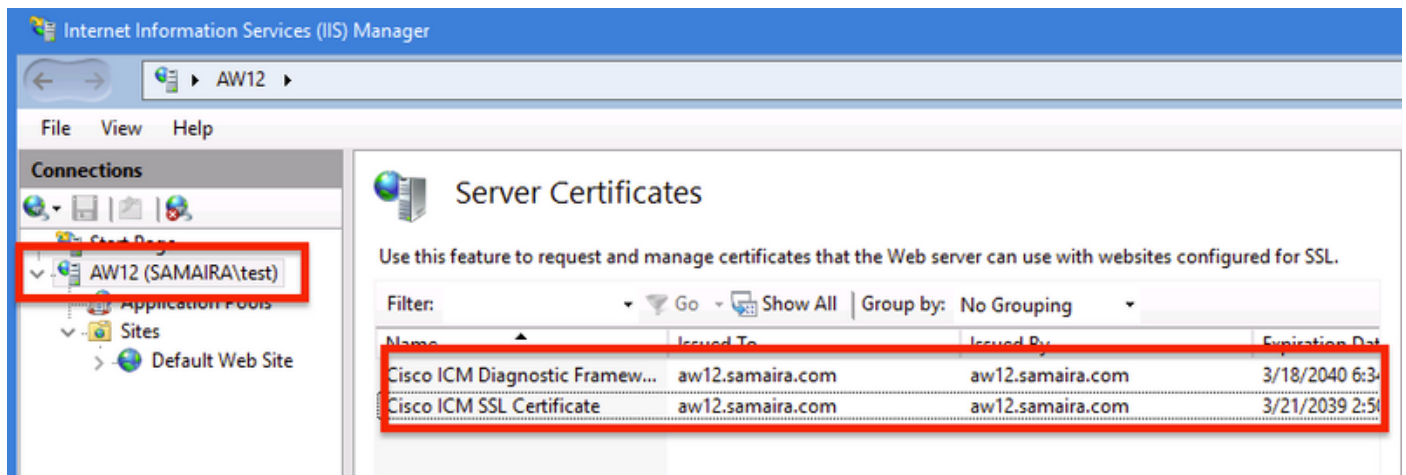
Internet Information Services (IIS) Manager

AW12 ▸

File View Help

Connections

Start Page

AW12 (SAMAIRA\test)

Application Pools

Sites

Default Web Site

Server Certificates

Use this feature to request and manage certificates that the Web server can use with websites configured for SSL.

Filter: Go Show All Group by: No Grouping

| Name | Issued To | Issued By | Expiration Dat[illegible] |
|---|---|---|---|
| Cisco ICM Diagnostic Framew... | aw12.samaira.com | aw12.samaira.com | 3/18/2040 6:3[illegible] |
| Cisco ICM SSL Certificate | aw12.samaira.com | aw12.samaira.com | 3/21/2039 2:5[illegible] |